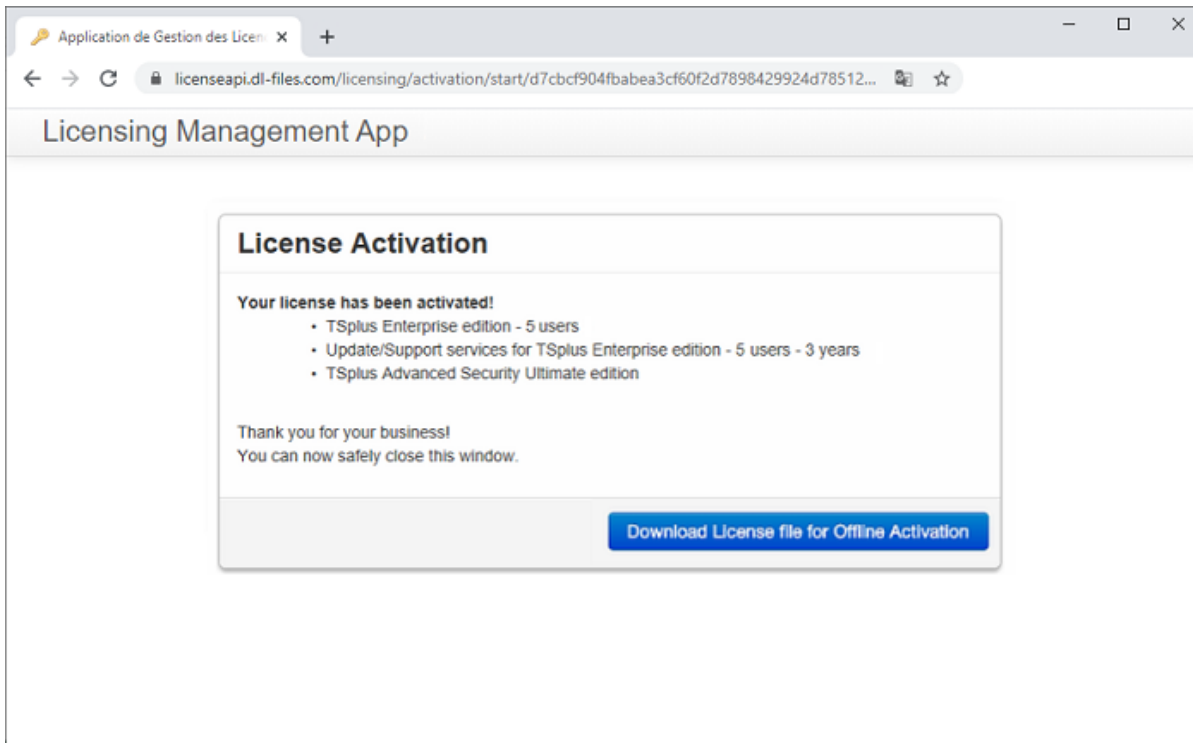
Application de Gestion des Licen ×

+

licenseapi.dl-files.com/licensing/activation/start/d7cbcf904fbabea3cf60f2d7898429924d78512...

Licensing Management App

License Activation

**Your license has been activated!**

- TSplus Enterprise edition - 5 users
- Update/Support services for TSplus Enterprise edition - 5 users - 3 years
- TSplus Advanced Security Ultimate edition

Thank you for your business!
You can now safely close this window.

Download License file for Offline Activation